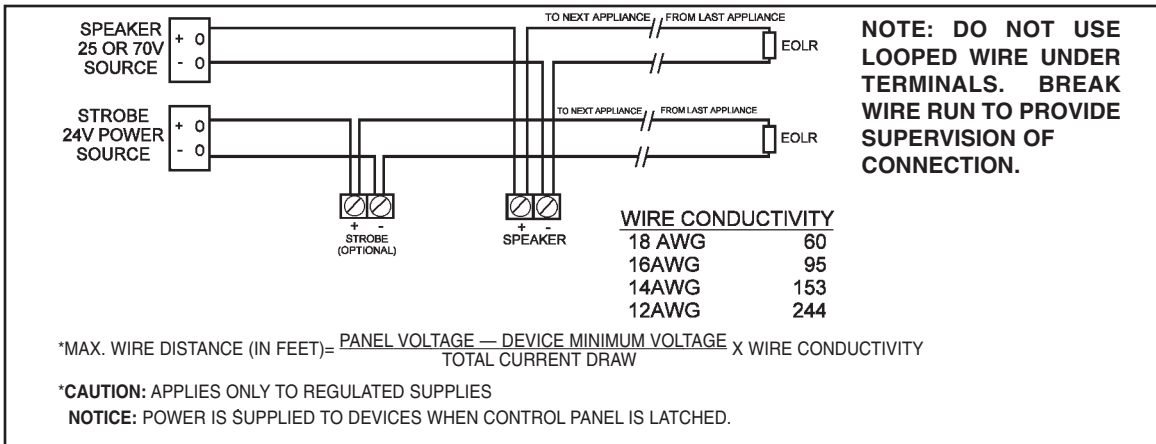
SPEAKER 25 OR 70V SOURCE
+ 0
- 0

STROBE 24V POWER SOURCE
+ 0
- 0

TO NEXT APPLIANCE FROM LAST APPLIANCE
EOLR

TO NEXT APPLIANCE FROM LAST APPLIANCE
EOLR

NOTE: DO NOT USE LOOPED WIRE UNDER TERMINALS. BREAK WIRE RUN TO PROVIDE SUPERVISION OF CONNECTION.

+ -
STROBE (OPTIONAL)

+ -
SPEAKER

| WIRE CONDUCTIVITY | |
|---|---|
| 18 AWG | 60 |
| 16AWG | 95 |
| 14AWG | 153 |
| 12AWG | 244 |

*MAX. WIRE DISTANCE (IN FEET)= $\frac{\text{PANEL VOLTAGE — DEVICE MINIMUM VOLTAGE}}{\text{TOTAL CURRENT DRAW}}$ X WIRE CONDUCTIVITY

*CAUTION: APPLIES ONLY TO REGULATED SUPPLIES
NOTICE: POWER IS SUPPLIED TO DEVICES WHEN CONTROL PANEL IS LATCHED.